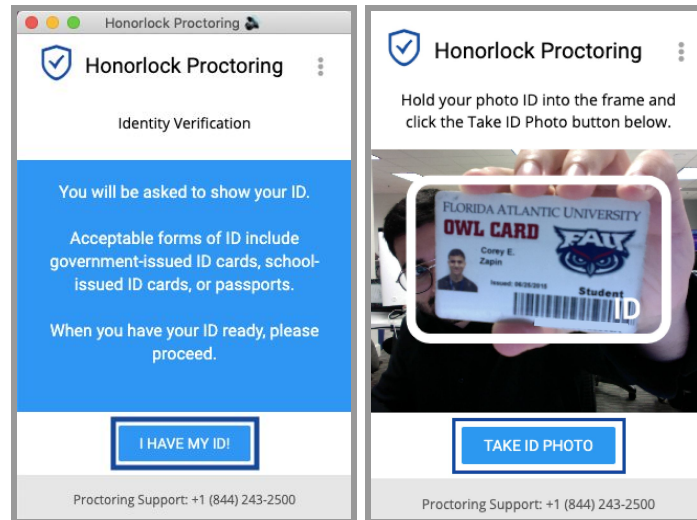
Honorlock Proctoring

Honorlock Proctoring

Identity Verification

You will be asked to show your ID.

Acceptable forms of ID include government-issued ID cards, school-issued ID cards, or passports.

When you have your ID ready, please proceed.

I HAVE MY ID!

Proctoring Support: +1 (844) 243-2500

Honorlock Proctoring

Hold your photo ID into the frame and click the Take ID Photo button below.

FLORIDA ATLANTIC UNIVERSITY
OWL CARD
Corey E. Zapin
FAU
Issued: 08/28/2018
Student
ID

TAKE ID PHOTO

Proctoring Support: +1 (844) 243-2500